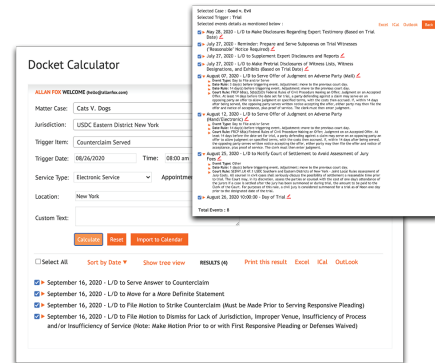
Selected Case : Good v. Evil
Selected Trigger : Trial
Selected events as mentioned below :

Excel iCal Outlook Back

May 28, 2020 - L/D to Make Disclosures Regarding Expert Testimony (Based on Trial Date)
July 27, 2020 - Reminder: Prepare and Serve Subpoenas on Trial Witnesses ('Reasonable' Notice Required)
July 27, 2020 - L/D to Supplement Expert Disclosures and Reports
July 27, 2020 - L/D to Make Pretrial Disclosures of Witness Lists, Witness Designations, and Exhibits (Based on Trial Date)
August 07, 2020 - L/D to Serve Offer of Judgment on Adverse Party (Mail)
August 07, 2020 - L/D to Serve Offer of Judgment on Adverse Party (Hand/Electronic)
August 25, 2020 - L/D to Notify Court of Settlement to Avoid Assessment of Jury Fees
August 26, 2020 10:00 am - Day of Trial

Total Events : 8

Docket Calculator

ALLAN FOX WELCOME (hcbc@allanfox.com)

Matter Case: Cats V. Dogs
Jurisdiction: USDC Eastern District New York
Trigger Item: Counterclaim Served
Trigger Date: 08/26/2020 Time: 08:00 am
Service Type: Electronic Service Appointment
Location: New York
Custom Text:

Calculate Reset Import to Calendar

Select All Sort by Date Show tree view RESULTS (4) Print this result Excel iCal OutLook

September 16, 2020 - L/D to Serve Answer to Counterclaim
September 16, 2020 - L/D to Move for a More Definite Statement
September 16, 2020 - L/D to File Motion to Strike Counterclaim (Must be Made Prior to Serving Responsive Pleading)
September 16, 2020 - L/D to File Motion to Dismiss for Lack of Jurisdiction, Improper Venue, Insufficiency of Process and/or Insufficiency of Service (Note: Make Motion Prior to or with First Responsive Pleading or Defenses Waived)